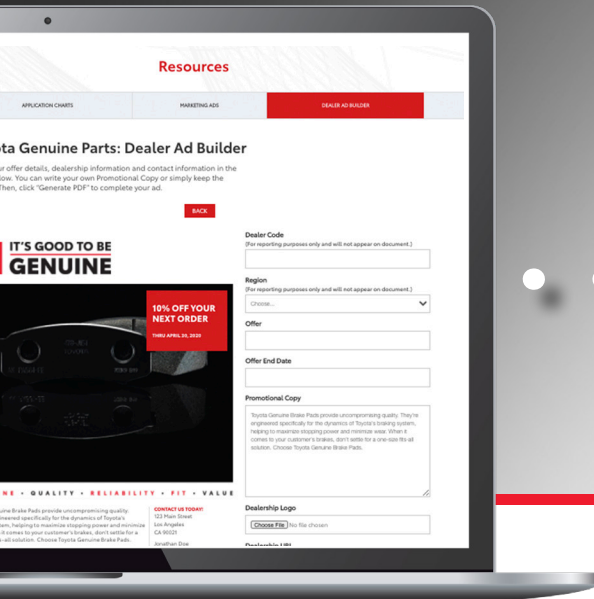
Resources

APPLICATION CHARTS

MARKETING ADS

DEALER AD BUILDER

ota Genuine Parts: Dealer Ad Builder

r offer details, dealership information and contact information in the low. You can write your own Promotional Copy or simply keep the Then, click "Generate PDF" to complete your ad.

BACK

IT'S GOOD TO BE GENUINE

10% OFF YOUR NEXT ORDER

THRU APRIL 30, 2020

NE • QUALITY • RELIABILITY • FIT • VALUE

uine Brake Pads provide uncompromising quality. ineered specifically for the dynamics of Toyota's tem, helping to maximize stopping power and minimize it comes to your customer's brakes, don't settle for a -all solution. Choose Toyota Genuine Brake Pads.

CONTACT US TODAY!
123 Main Street
Los Angeles
CA 90021
Jonathan Doe

Dealer Code
(For reporting purposes only and will not appear on document.)

Region
(For reporting purposes only and will not appear on document.)

Choose...

Offer

Offer End Date

Promotional Copy

Toyota Genuine Brake Pads provide uncompromising quality. They're engineered specifically for the dynamics of Toyota's braking system, helping to maximize stopping power and minimize wear. When it comes to your customer's brakes, don't settle for a one-size fits-all solution. Choose Toyota Genuine Brake Pads.

Dealership Logo

Choose File No file chosen

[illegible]